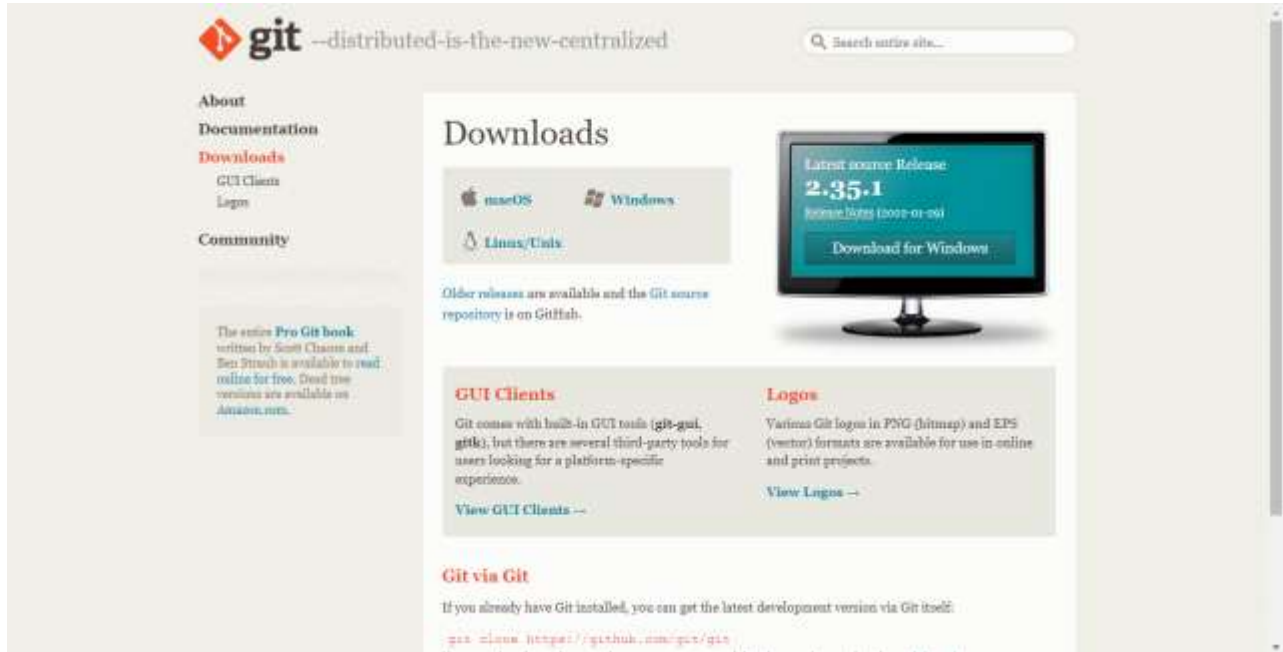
git --distributed-is-the-new-centralized

Search entire site...

About
Documentation
Downloads
GUI Clients
Logos
Community

The entire Pro Git book written by Scott Chacon and Ben Straub is available to read online for free. Dead tree versions are available on Amazon.com.

Downloads

macOS
Windows
Linux/Unix

Older releases are available and the Git source repository is on GitHub.

Latest source Release
2.35.1
Release Notes (2022-01-29)
Download for Windows

GUI Clients

Git comes with built-in GUI tools (git-gui, gitk), but there are several third-party tools for users looking for a platform-specific experience.

View GUI Clients →

Logos

Various Git logos in PNG (bitmap) and EPS (vector) formats are available for use in online and print projects.

View Logos →

Git via Git

If you already have Git installed, you can get the latest development version via Git itself:

git clone https://github.com/git/git